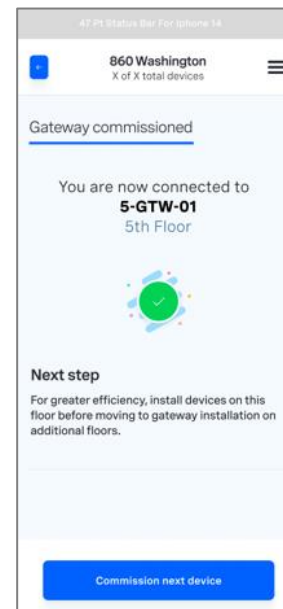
47 Pt Status Bar For Iphone 14

860 Washington
X of X total devices

Gateway commissioned

You are now connected to
5-GTW-01
5th Floor

Next step

For greater efficiency, install devices on this floor before moving to gateway installation on additional floors.

Commission next device